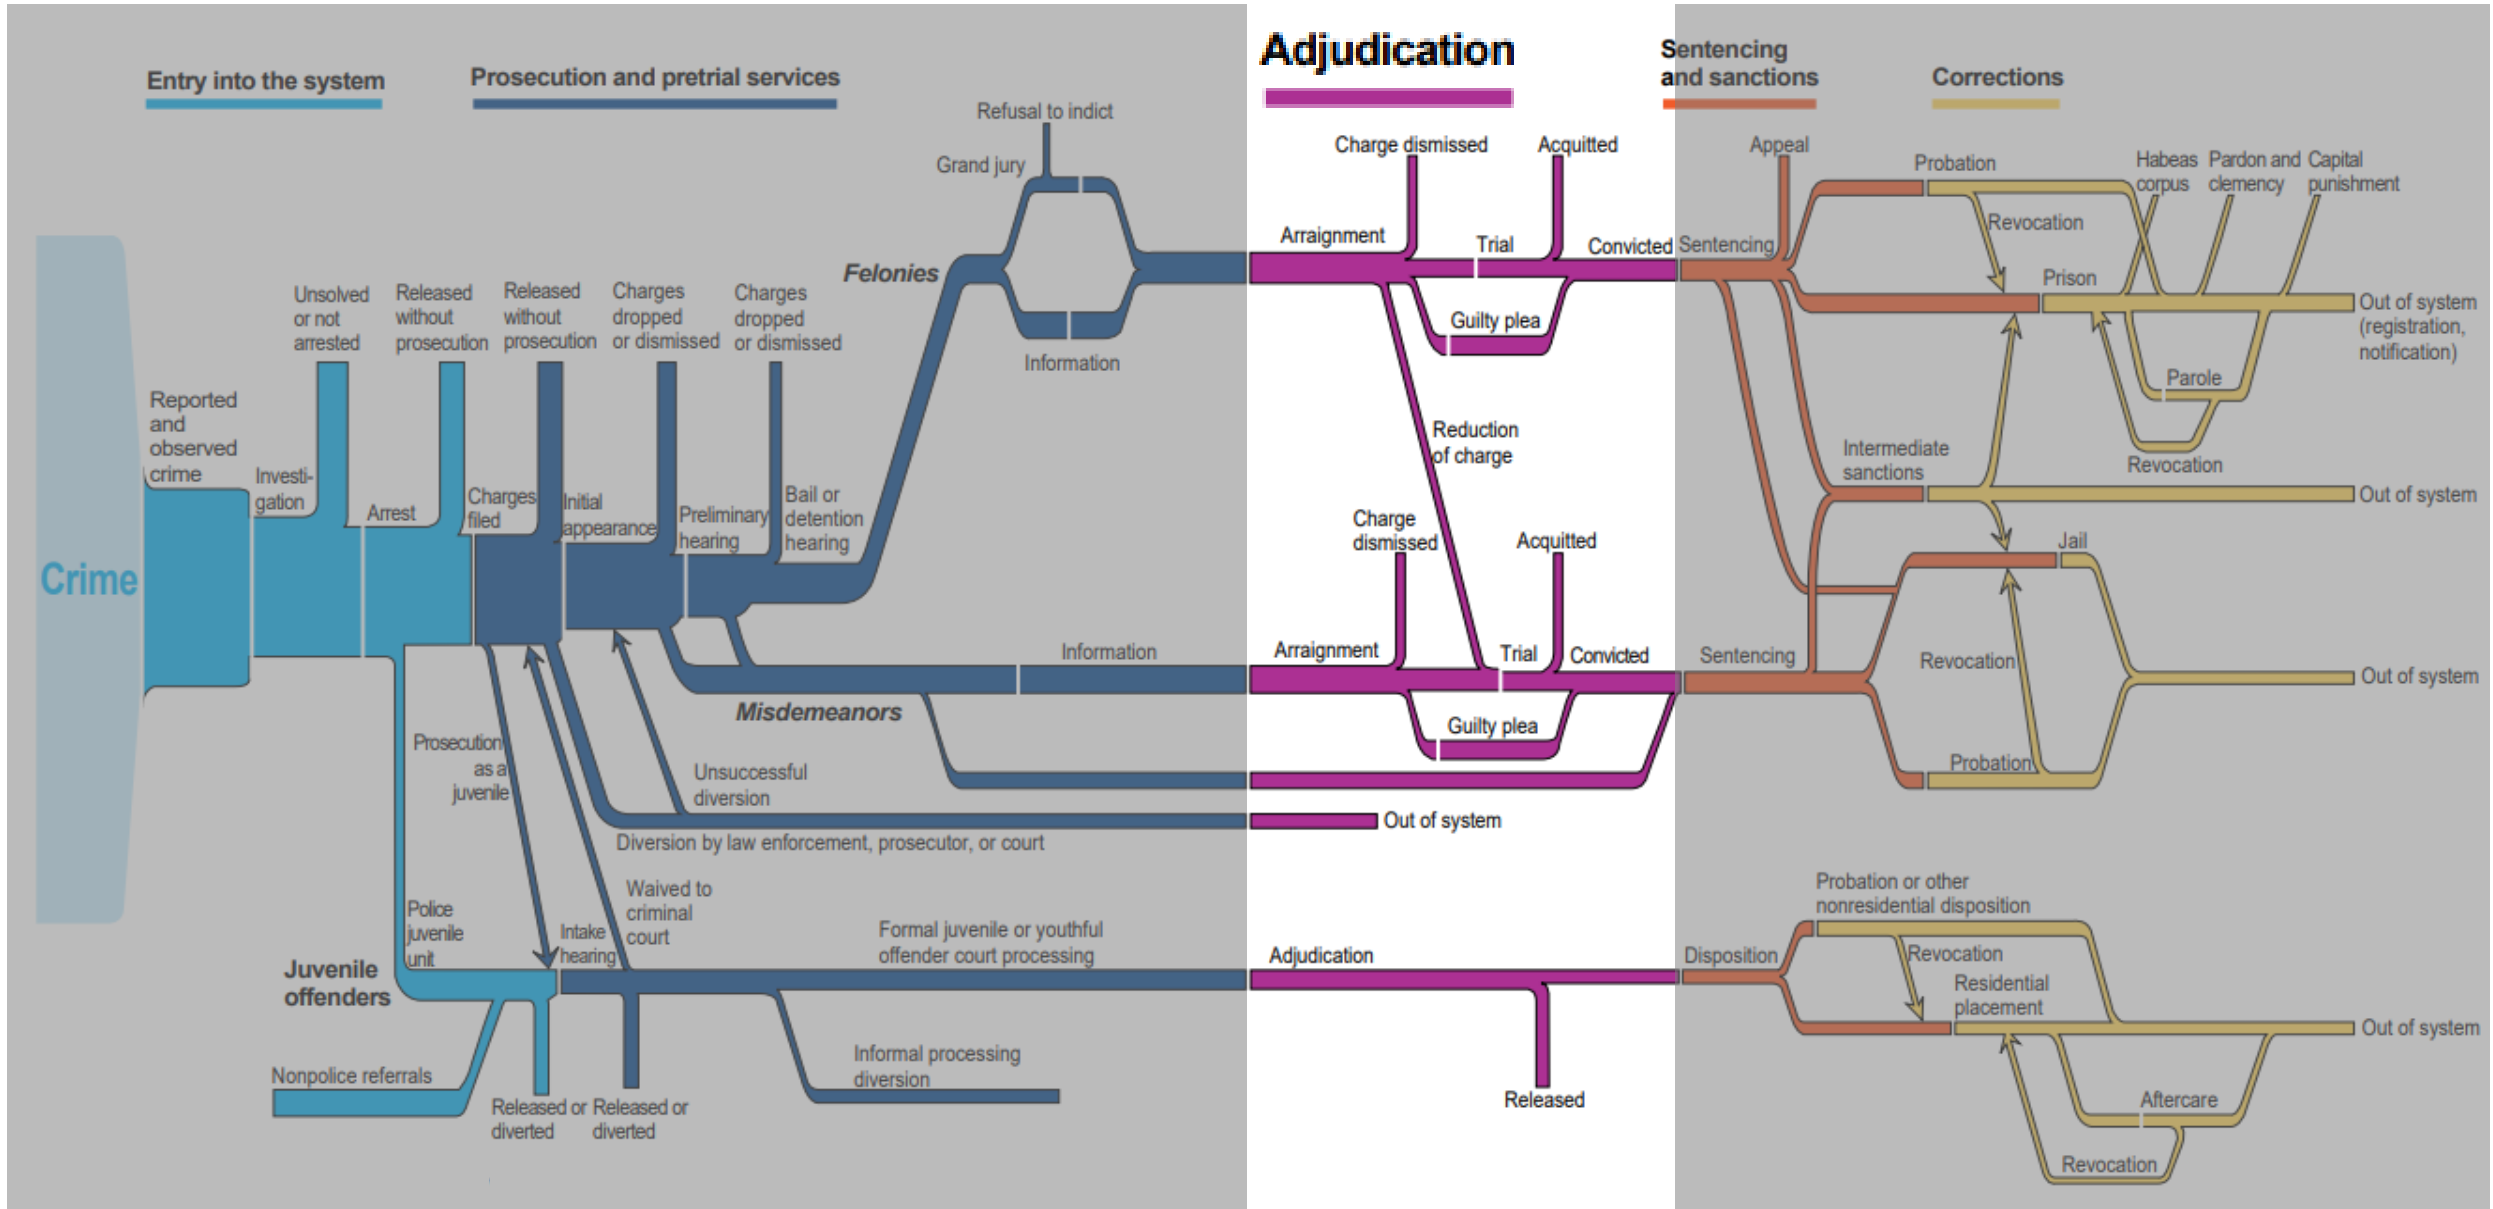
Entry into the system
Prosecution and pretrial services
Adjudication
Sentencing and sanctions
Corrections

Refusal to indict
Grand jury
Charge dismissed
Acquitted
Appeal
Probation
Habeas corpus
Pardon and clemency
Capital punishment
Revocation
Arraignment
Trial
Convicted
Sentencing
Felonies
Prison
Out of system (registration, notification)
Unsolved or not arrested
Released without prosecution
Released without prosecution
Charges dropped or dismissed
Charges dropped or dismissed
Guilty plea
Information
Parole
Reported and observed crime
Reduction of charge
Intermediate sanctions
Revocation
Investi-gation
Arrest
Charges filed
Initial appearance
Preliminary hearing
Bail or detention hearing
Out of system
Charge dismissed
Acquitted
Jail
Crime
Information
Arraignment
Trial
Convicted
Sentencing
Revocation
Out of system
Misdemeanors
Guilty plea
Prosecution as a juvenile
Unsuccessful diversion
Probation
Out of system
Diversion by law enforcement, prosecutor, or court
Waived to criminal court
Formal juvenile or youthful offender court processing
Probation or other nonresidential disposition
Police juvenile unit
Intake hearing
Adjudication
Disposition
Revocation
Juvenile offenders
Residential placement
Out of system
Informal processing diversion
Nonpolice referrals
Aftercare
Released or diverted
Released or diverted
Released
Revocation